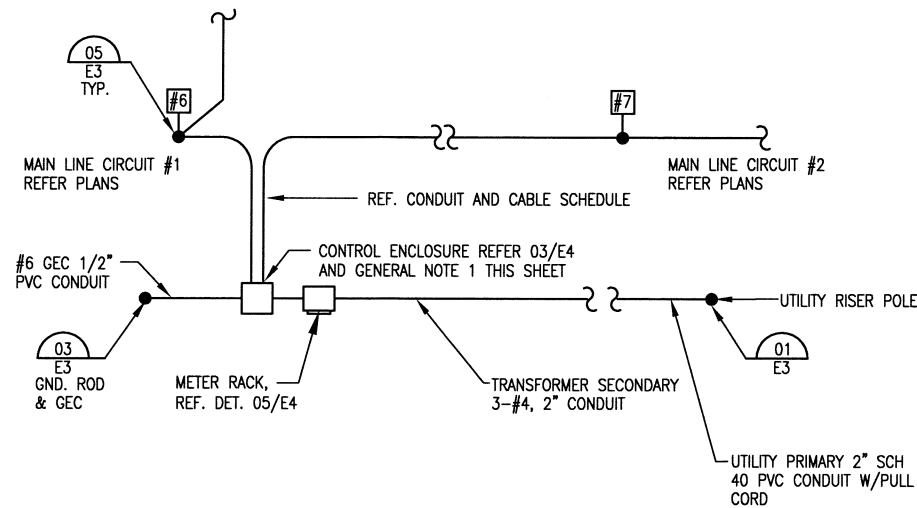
05
E3
TYP.

#6

#7

MAIN LINE CIRCUIT #1
REFER PLANS

MAIN LINE CIRCUIT #2
REFER PLANS

REF. CONDUIT AND CABLE SCHEDULE

#6 GEC 1/2"
PVC CONDUIT

CONTROL ENCLOSURE REFER 03/E4
AND GENERAL NOTE 1 THIS SHEET

UTILITY RISER POLE

03
E3
GND. ROD
& GEC

METER RACK,
REF. DET. 05/E4

TRANSFORMER SECONDARY
3-#4, 2" CONDUIT

01
E3

UTILITY PRIMARY 2" SCH
40 PVC CONDUIT W/PULL
CORD